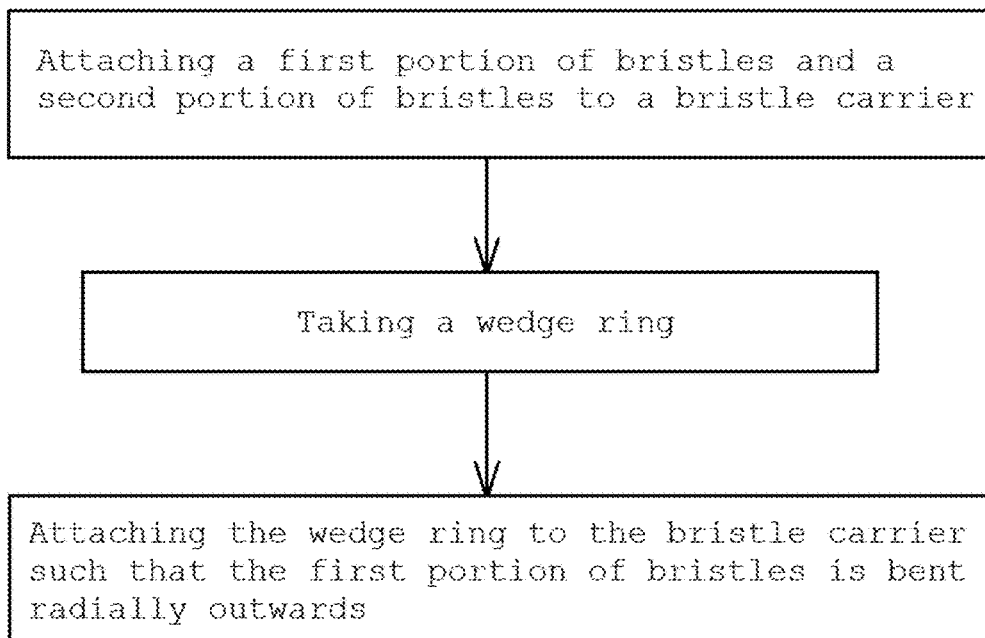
Attaching a first portion of bristles and a second portion of bristles to a bristle carrier

Taking a wedge ring

Attaching the wedge ring to the bristle carrier such that the first portion of bristles is bent radially outwards